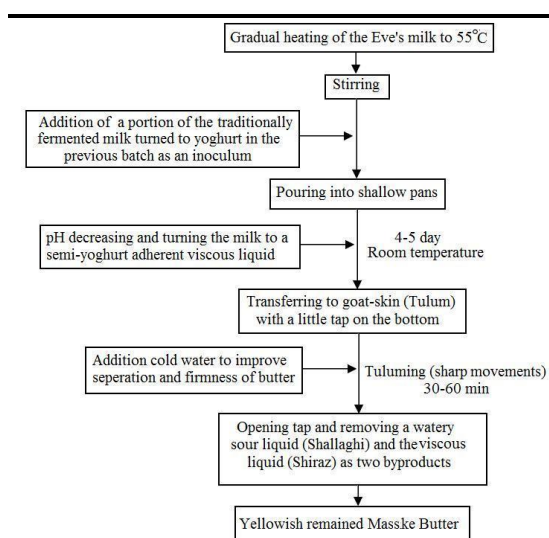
Gradual heating of the Eve's milk to 55°C

Stirring

Addition of a portion of the traditionally fermented milk turned to yoghurt in the previous batch as an inoculum

Pouring into shallow pans

pH decreasing and turning the milk to a semi-yoghurt adherent viscous liquid

4-5 day
Room temperature

Transferring to goat-skin (Tulum) with a little tap on the bottom

Addition cold water to improve seperation and firmness of butter

Tuluming (sharp movements)
30-60 min

Opening tap and removing a watery sour liquid (Shallaghi) and the viscous liquid (Shiraz) as two byproducts

Yellowish remained Masske Butter